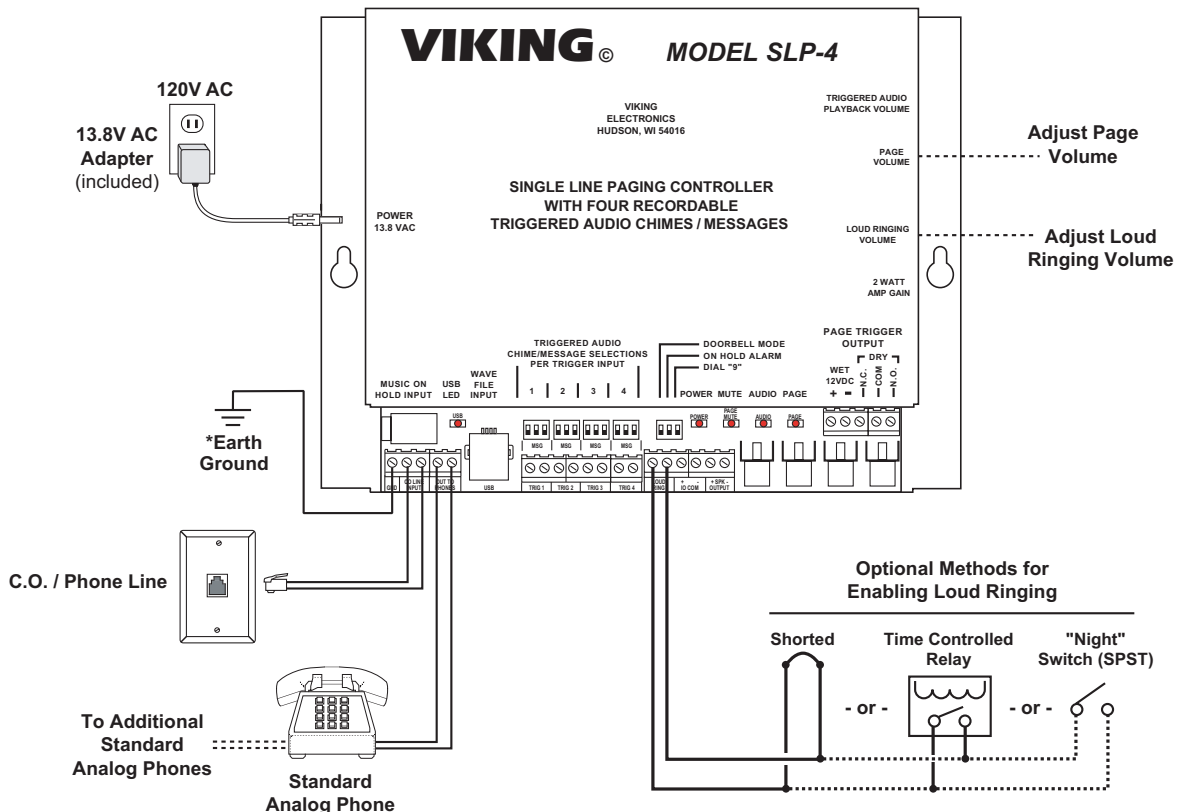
VIKING© MODEL SLP-4

120V AC

13.8V AC Adapter (included)

VIKING ELECTRONICS HUDSON, WI 54016

TRIGGERED AUDIO PLAYBACK VOLUME

PAGE VOLUME

Adjust Page Volume

SINGLE LINE PAGING CONTROLLER WITH FOUR RECORDABLE TRIGGERED AUDIO CHIMES / MESSAGES

POWER 13.8 VAC

LOUD RINGING VOLUME

Adjust Loud Ringing Volume

2 WATT AMP GAIN

TRIGGERED AUDIO CHIME/MESSAGE SELECTIONS PER TRIGGER INPUT

DOORBELL MODE
ON HOLD ALARM
DIAL "9"

PAGE TRIGGER OUTPUT

MUSIC ON HOLD INPUT | USB LED | WAVE FILE INPUT | 1 | 2 | 3 | 4 | POWER | MUTE | AUDIO | PAGE

WET 12VDC + -

DRY N.C. COM N.O.

USB

POWER PAGE MUTE AUDIO PAGE

MSG MSG MSG MSG

*Earth Ground

GND | CO LINE INPUT | OUT TO PHONES | USB | TRIG 1 | TRIG 2 | TRIG 3 | TRIG 4 | LOUD RING | + IO COM | + SPK - OUTPUT

C.O. / Phone Line

Optional Methods for Enabling Loud Ringing

Shorted

Time Controlled Relay

"Night" Switch (SPST)

- or -

- or -

To Additional Standard Analog Phones

Standard Analog Phone